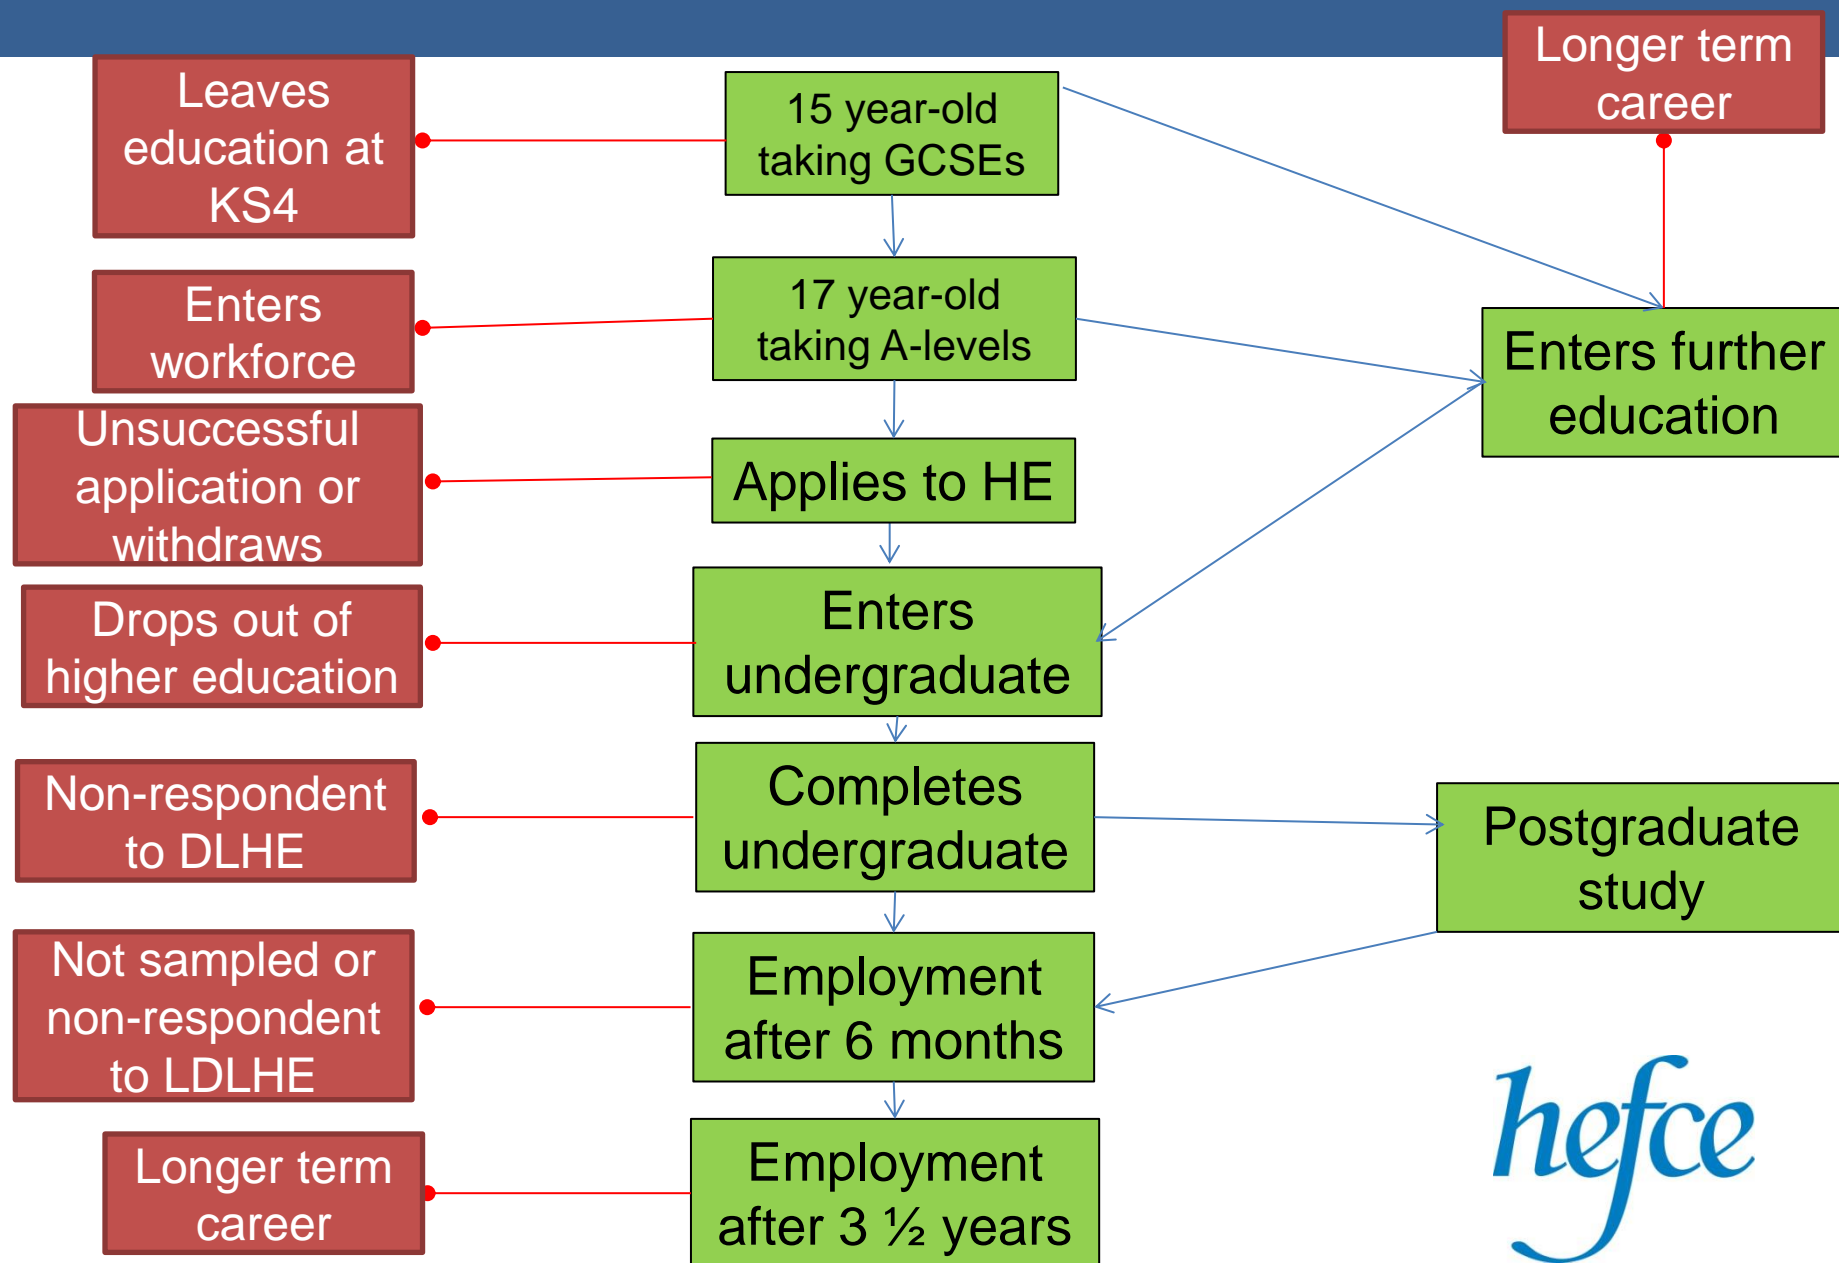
Leaves education at KS4

15 year-old taking GCSEs

Longer term career

Enters workforce

17 year-old taking A-levels

Enters further education

Unsuccessful application or withdraws

Applies to HE

Drops out of higher education

Enters undergraduate

Non-respondent to DLHE

Completes undergraduate

Postgraduate study

Not sampled or non-respondent to LDLHE

Employment after 6 months

Longer term career

Employment after 3 ½ years

hefce